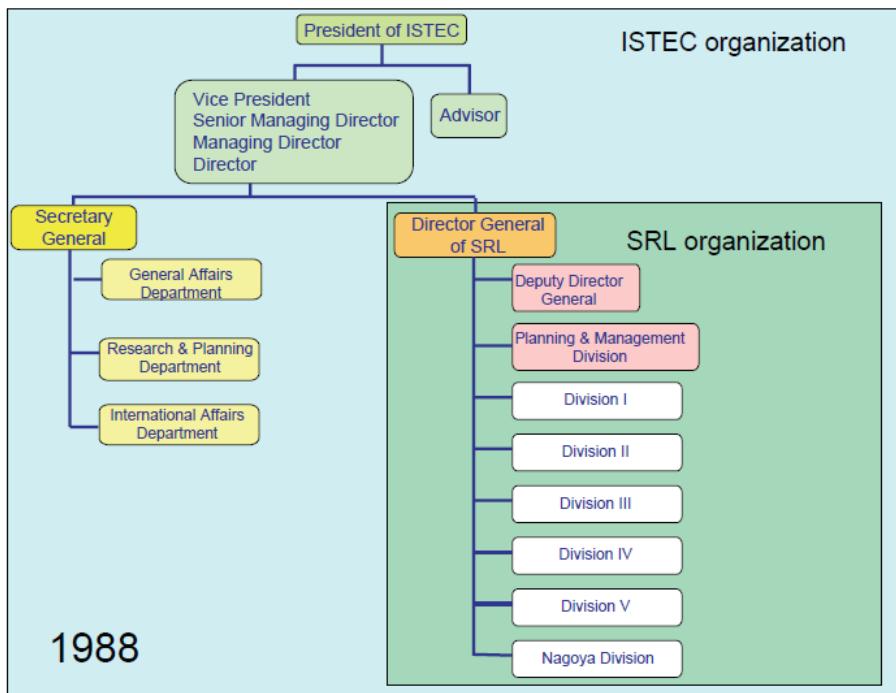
President of ISTEC

ISTEC organization

Vice President
Senior Managing Director
Managing Director
Director

Advisor

Secretary General

General Affairs Department

Research & Planning Department

International Affairs Department

Director General of SRL

SRL organization

Deputy Director General

Planning & Management Division

Division I

Division II

Division III

Division IV

Division V

Nagoya Division

1988